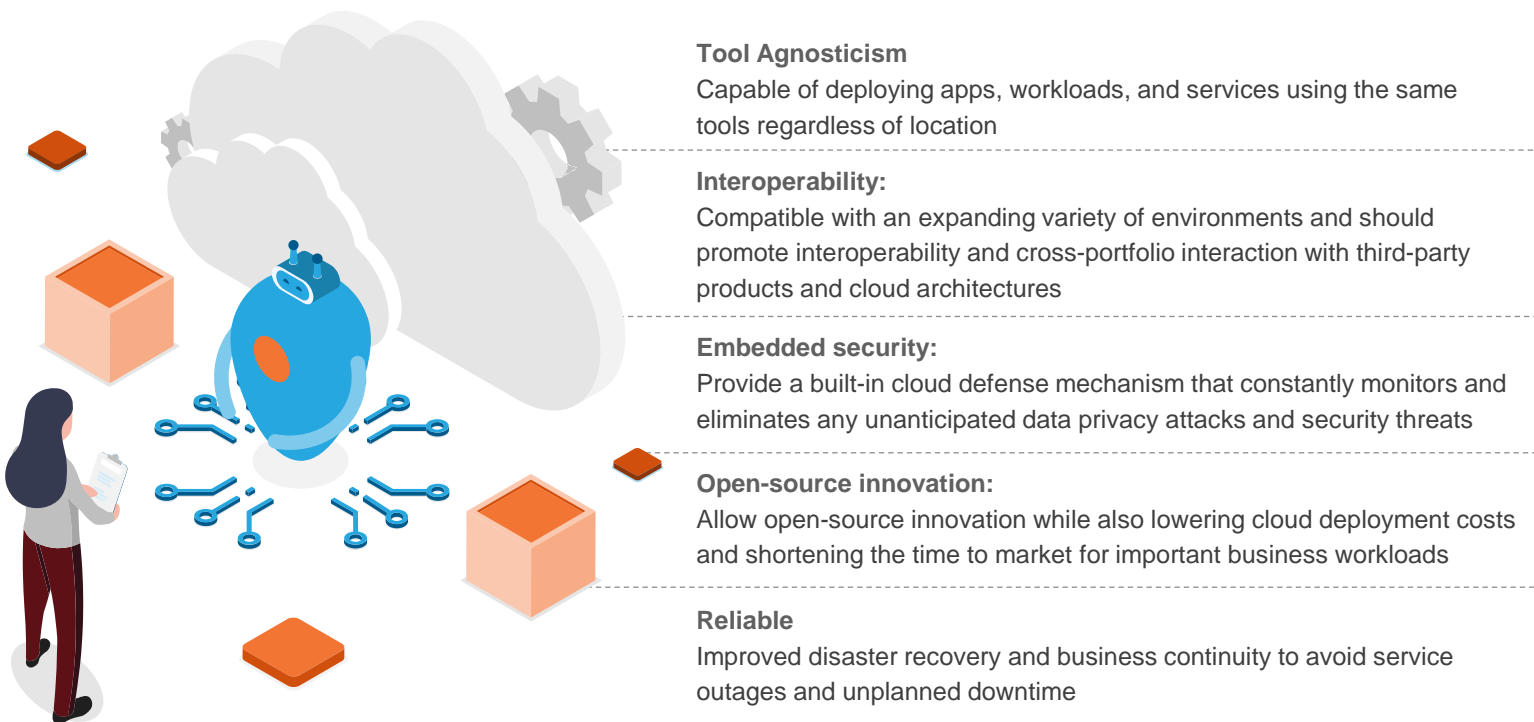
**Tool Agnosticism**
Capable of deploying apps, workloads, and services using the same tools regardless of location

**Interoperability:**
Compatible with an expanding variety of environments and should promote interoperability and cross-portfolio interaction with third-party products and cloud architectures

**Embedded security:**
Provide a built-in cloud defense mechanism that constantly monitors and eliminates any unanticipated data privacy attacks and security threats

**Open-source innovation:**
Allow open-source innovation while also lowering cloud deployment costs and shortening the time to market for important business workloads

**Reliable**
Improved disaster recovery and business continuity to avoid service outages and unplanned downtime